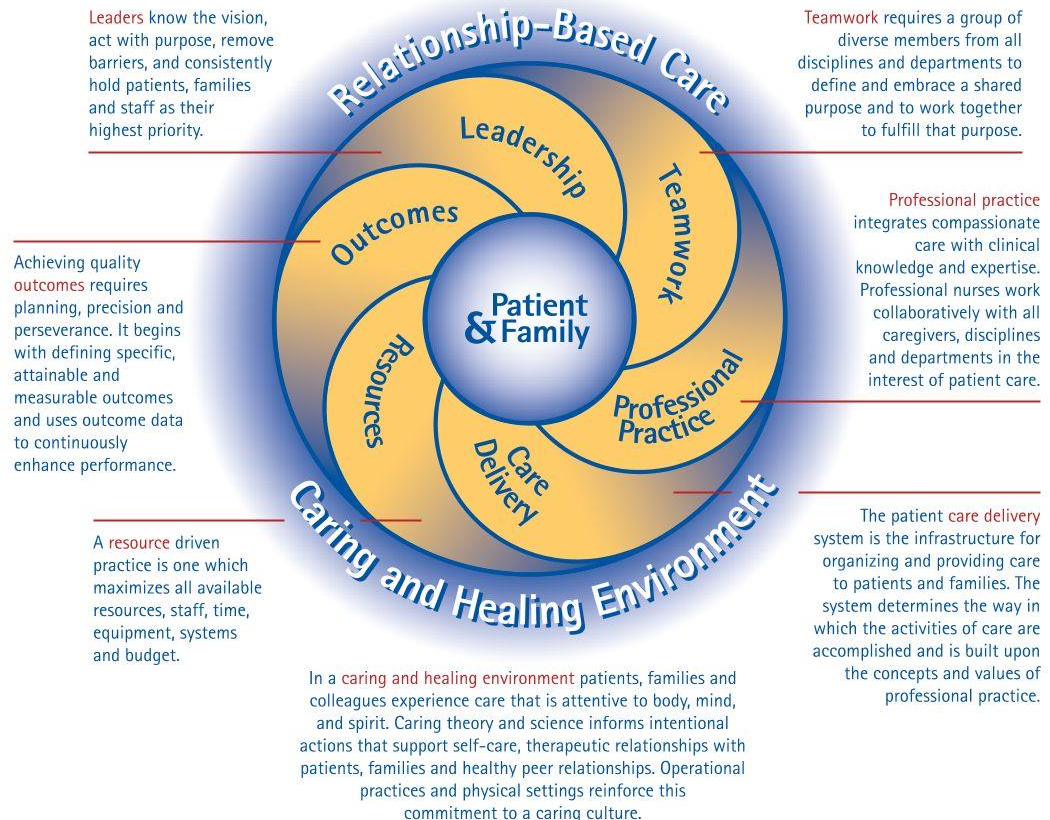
Leaders know the vision, act with purpose, remove barriers, and consistently hold patients, families and staff as their highest priority.

Relationship-Based Care

Teamwork requires a group of diverse members from all disciplines and departments to define and embrace a shared purpose and to work together to fulfill that purpose.

Leadership

Teamwork

Outcomes

Professional practice integrates compassionate care with clinical knowledge and expertise. Professional nurses work collaboratively with all caregivers, disciplines and departments in the interest of patient care.

Achieving quality outcomes requires planning, precision and perseverance. It begins with defining specific, attainable and measurable outcomes and uses outcome data to continuously enhance performance.

Patient & Family

Resources

Professional Practice

Care Delivery

Caring and Healing Environment

A resource driven practice is one which maximizes all available resources, staff, time, equipment, systems and budget.

The patient care delivery system is the infrastructure for organizing and providing care to patients and families. The system determines the way in which the activities of care are accomplished and is built upon the concepts and values of professional practice.

In a caring and healing environment patients, families and colleagues experience care that is attentive to body, mind, and spirit. Caring theory and science informs intentional actions that support self-care, therapeutic relationships with patients, families and healthy peer relationships. Operational practices and physical settings reinforce this commitment to a caring culture.